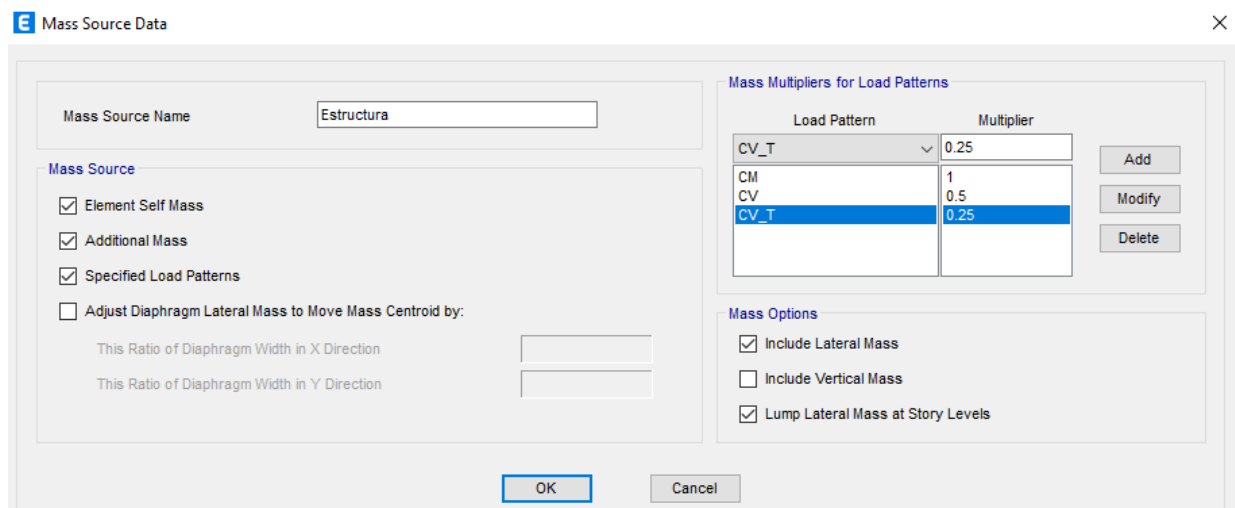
E Mass Source Data

×

Mass Source Name
Estructura

Mass Source

Element Self Mass

Additional Mass

Specified Load Patterns

Adjust Diaphragm Lateral Mass to Move Mass Centroid by:

This Ratio of Diaphragm Width in X Direction

This Ratio of Diaphragm Width in Y Direction

Mass Multipliers for Load Patterns

| Load Pattern | Multiplier |
|---|---|
| CV_T | 0.25 |
| CM | 1 |
| CV | 0.5 |
| CV_T | 0.25 |

Add

Modify

Delete

Mass Options

Include Lateral Mass

Include Vertical Mass

Lump Lateral Mass at Story Levels

OK

Cancel